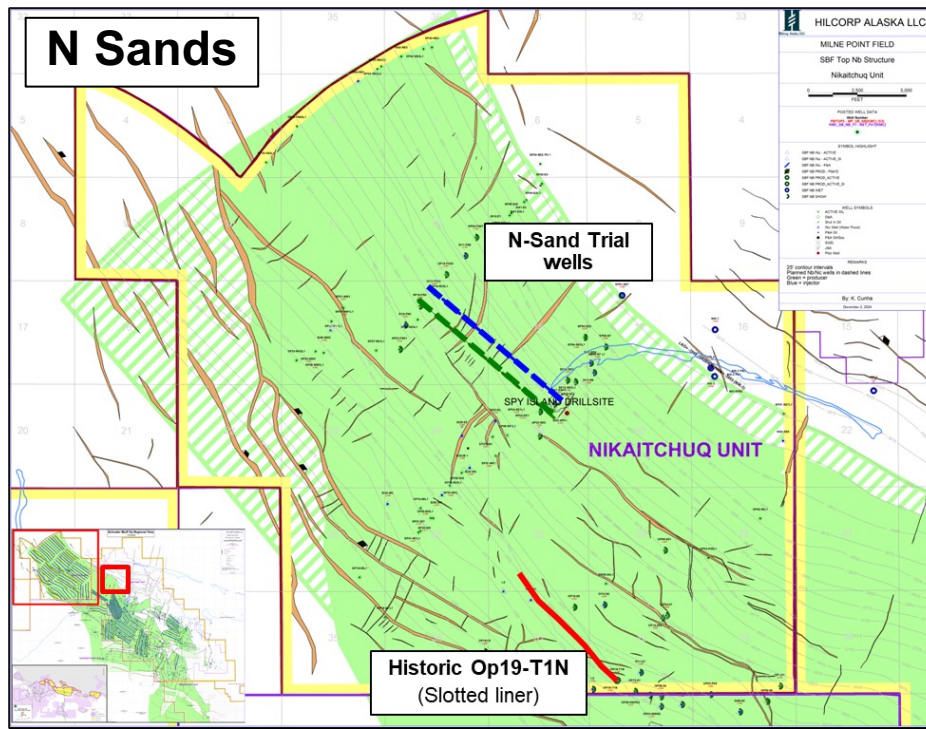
N Sands

HILCORP ALASKA LLC

MILNE POINT FIELD

SBF Top Nb Structure

Nikaitchuq Unit

0 2,500 5,000

FEET

POSTED WELL DATA

SYMBOL HIGHLIGHT

WELL SYMBOLS

REMARKS

25' contour intervals
Planned Nb/Nc wells in dashed lines
Green = producer
Blue = injector

By: K. Cunha

35

34

33

5

4

6

17

16

15

20

21

22

35

N-Sand Trial wells

SPY ISLAND DRILLSITE

NIKAITCHUQ UNIT

Historic Op19-T1N
(Slotted liner)